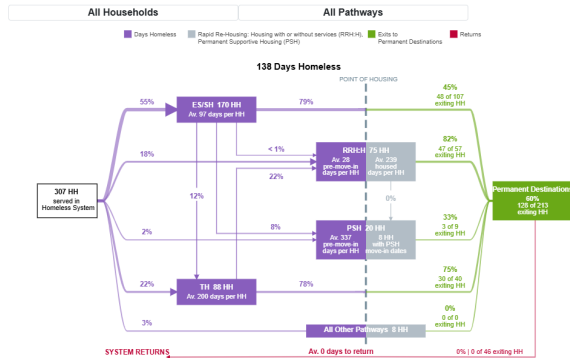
All Households

All Pathways

Days Homeless

Rapid Re-Housing: Housing with or without services (RRH:H), Permanent Supportive Housing (PSH)

Exits to Permanent Destinations

Returns

138 Days Homeless

POINT OF HOUSING

307 HH served in Homeless System

55%

ES/SH 170 HH
Av. 97 days per HH

79%

45%
48 of 107 exiting HH

18%

< 1%

RRH:H 75 HH
Av. 28 pre-move-in days per HH

Av. 239 housed days per HH

82%
47 of 57 exiting HH

12%

22%

0%

Permanent Destinations
60%
128 of 213 exiting HH

2%

8%

PSH 20 HH
Av. 337 pre-move-in days per HH

8 HH with PSH move-in dates

33%
3 of 9 exiting HH

22%

TH 88 HH
Av. 200 days per HH

78%

75%
30 of 40 exiting HH

0%
0 of 0 exiting HH

3%

All Other Pathways 8 HH

SYSTEM RETURNS

Av. 0 days to return

0% | 0 of 46 exiting HH